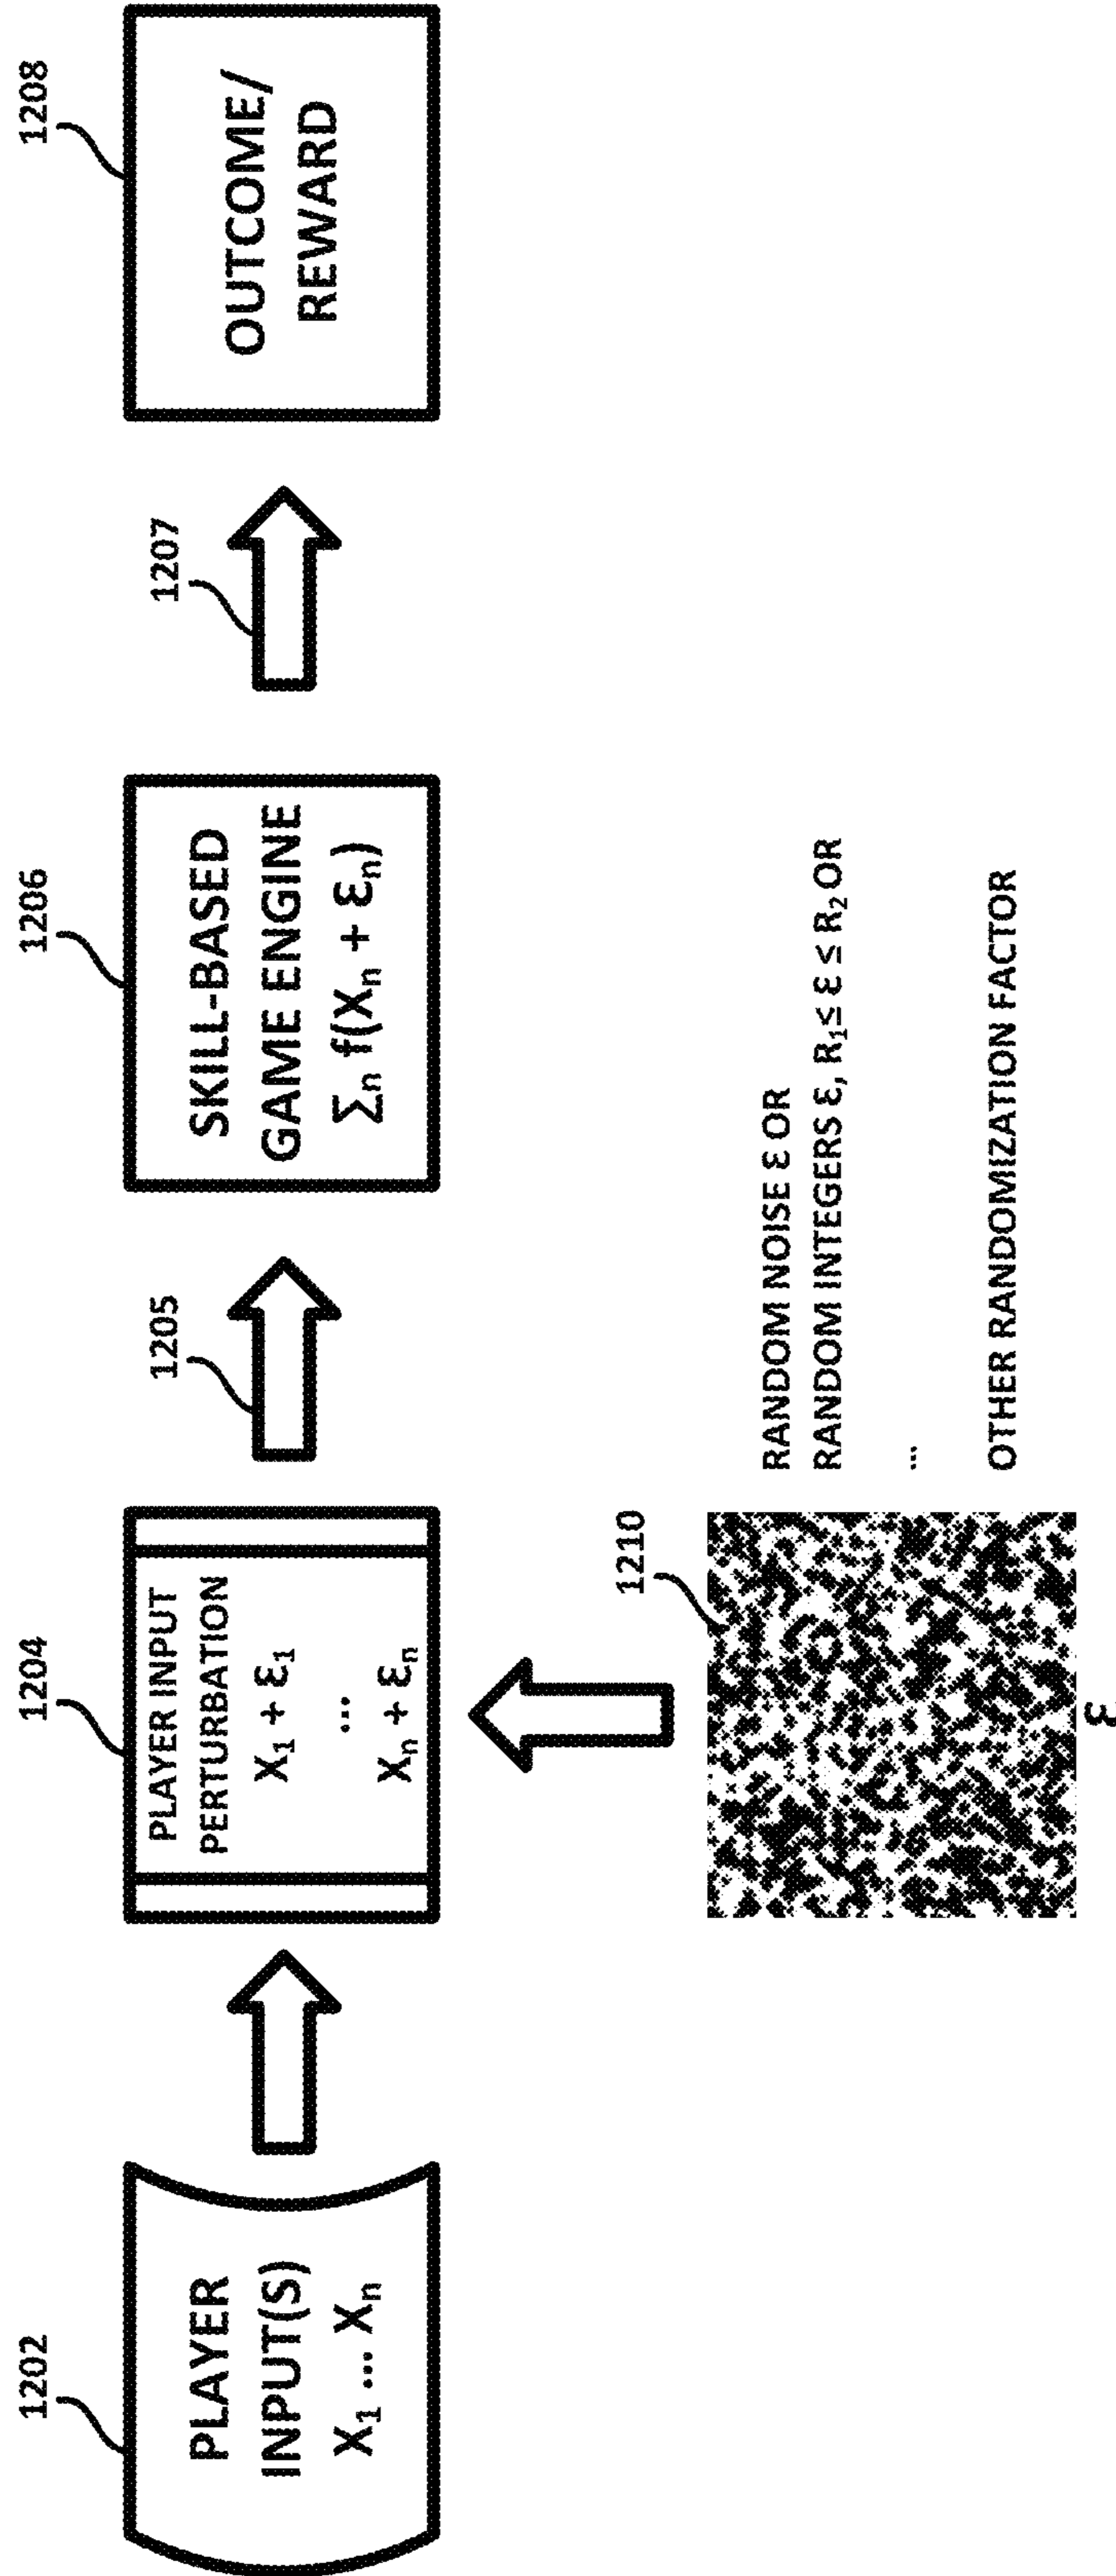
1202

PLAYER INPUT(S) $X_1 \ldots X_n$

1204

PLAYER INPUT PERTURBATION
$X_1 + \varepsilon_1$
...
$X_n + \varepsilon_n$

1205

1206

SKILL-BASED GAME ENGINE
$\sum_n f(X_n + \varepsilon_n)$

1207

1208

OUTCOME/ REWARD

1210

$\varepsilon$

RANDOM NOISE $\varepsilon$ OR
RANDOM INTEGERS $\varepsilon$, $R_1 \leq \varepsilon \leq R_2$ OR
...
OTHER RANDOMIZATION FACTOR